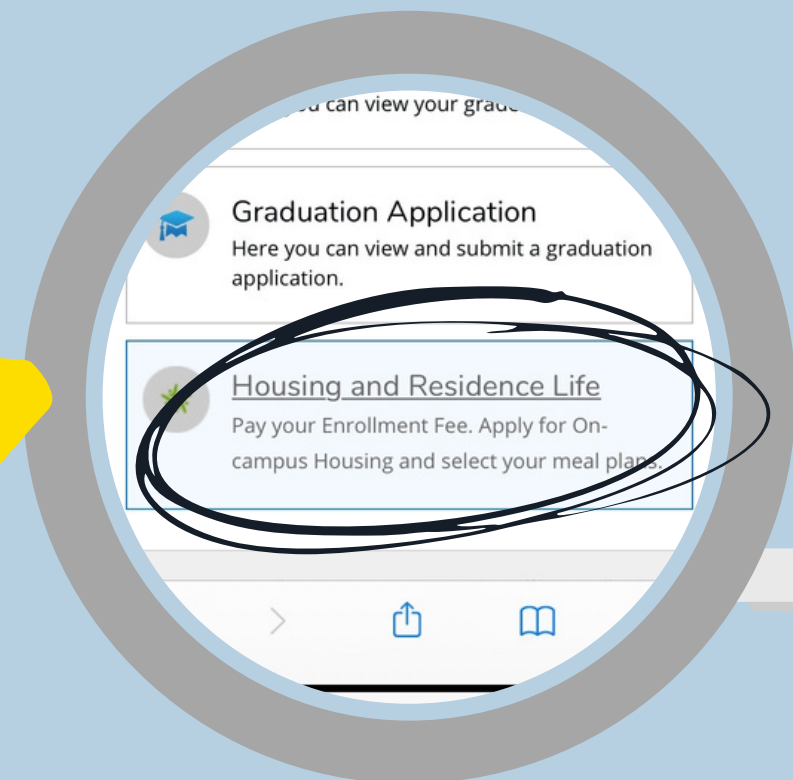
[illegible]ou can view your grade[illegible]

Graduation Application
Here you can view and submit a graduation application.

Housing and Residence Life
Pay your Enrollment Fee. Apply for On-campus Housing and select your meal plans.